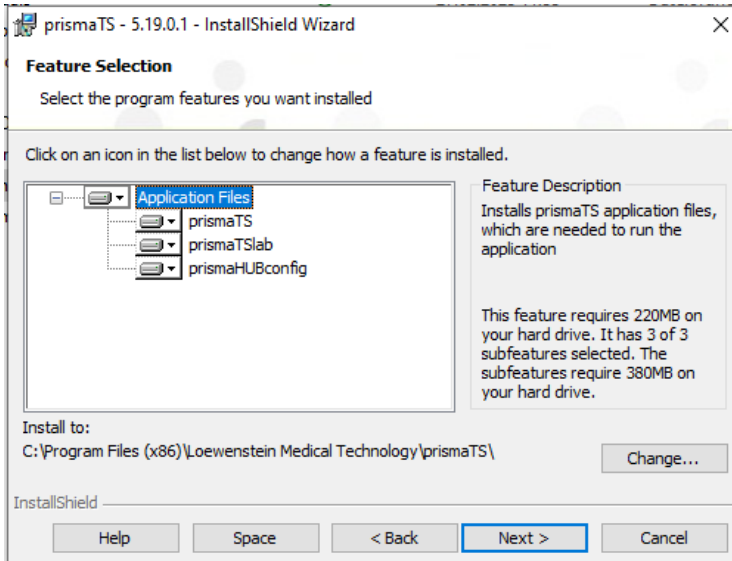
prismaTS - 5.19.0.1 - InstallShield Wizard

Feature Selection

Select the program features you want installed

Click on an icon in the list below to change how a feature is installed.

Application Files
prismaTS
prismaTSlab
prismaHUBconfig

Feature Description

Installs prismaTS application files, which are needed to run the application

This feature requires 220MB on your hard drive. It has 3 of 3 subfeatures selected. The subfeatures require 380MB on your hard drive.

Install to:
C:\Program Files (x86)\Loewenstein Medical Technology\prismaTS\

Change...

InstallShield

Help | Space | < Back | Next > | Cancel